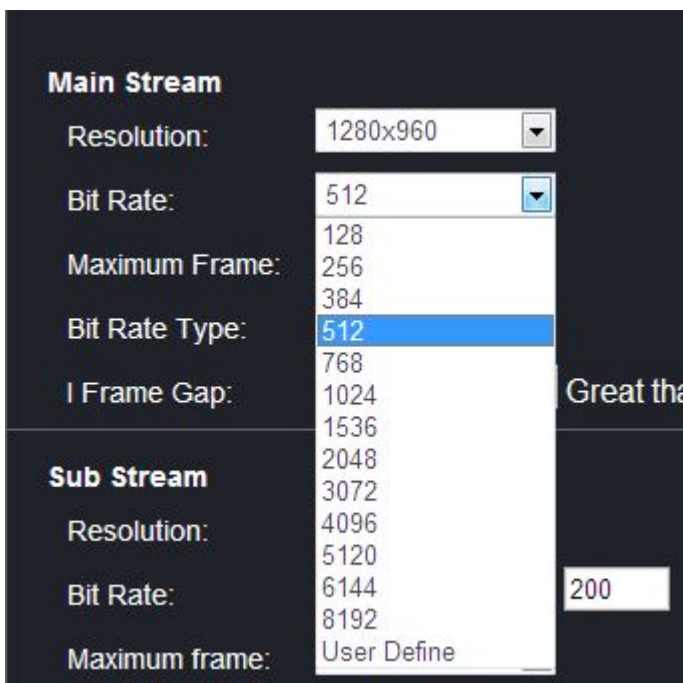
Main Stream

Resolution: 1280x960

Bit Rate: 512

128
256
384
512
768
1024
1536
2048
3072
4096
5120
6144
8192
User Define

Maximum Frame:

Bit Rate Type:

I Frame Gap: Great tha

Sub Stream

Resolution:

Bit Rate: 200

Maximum frame: